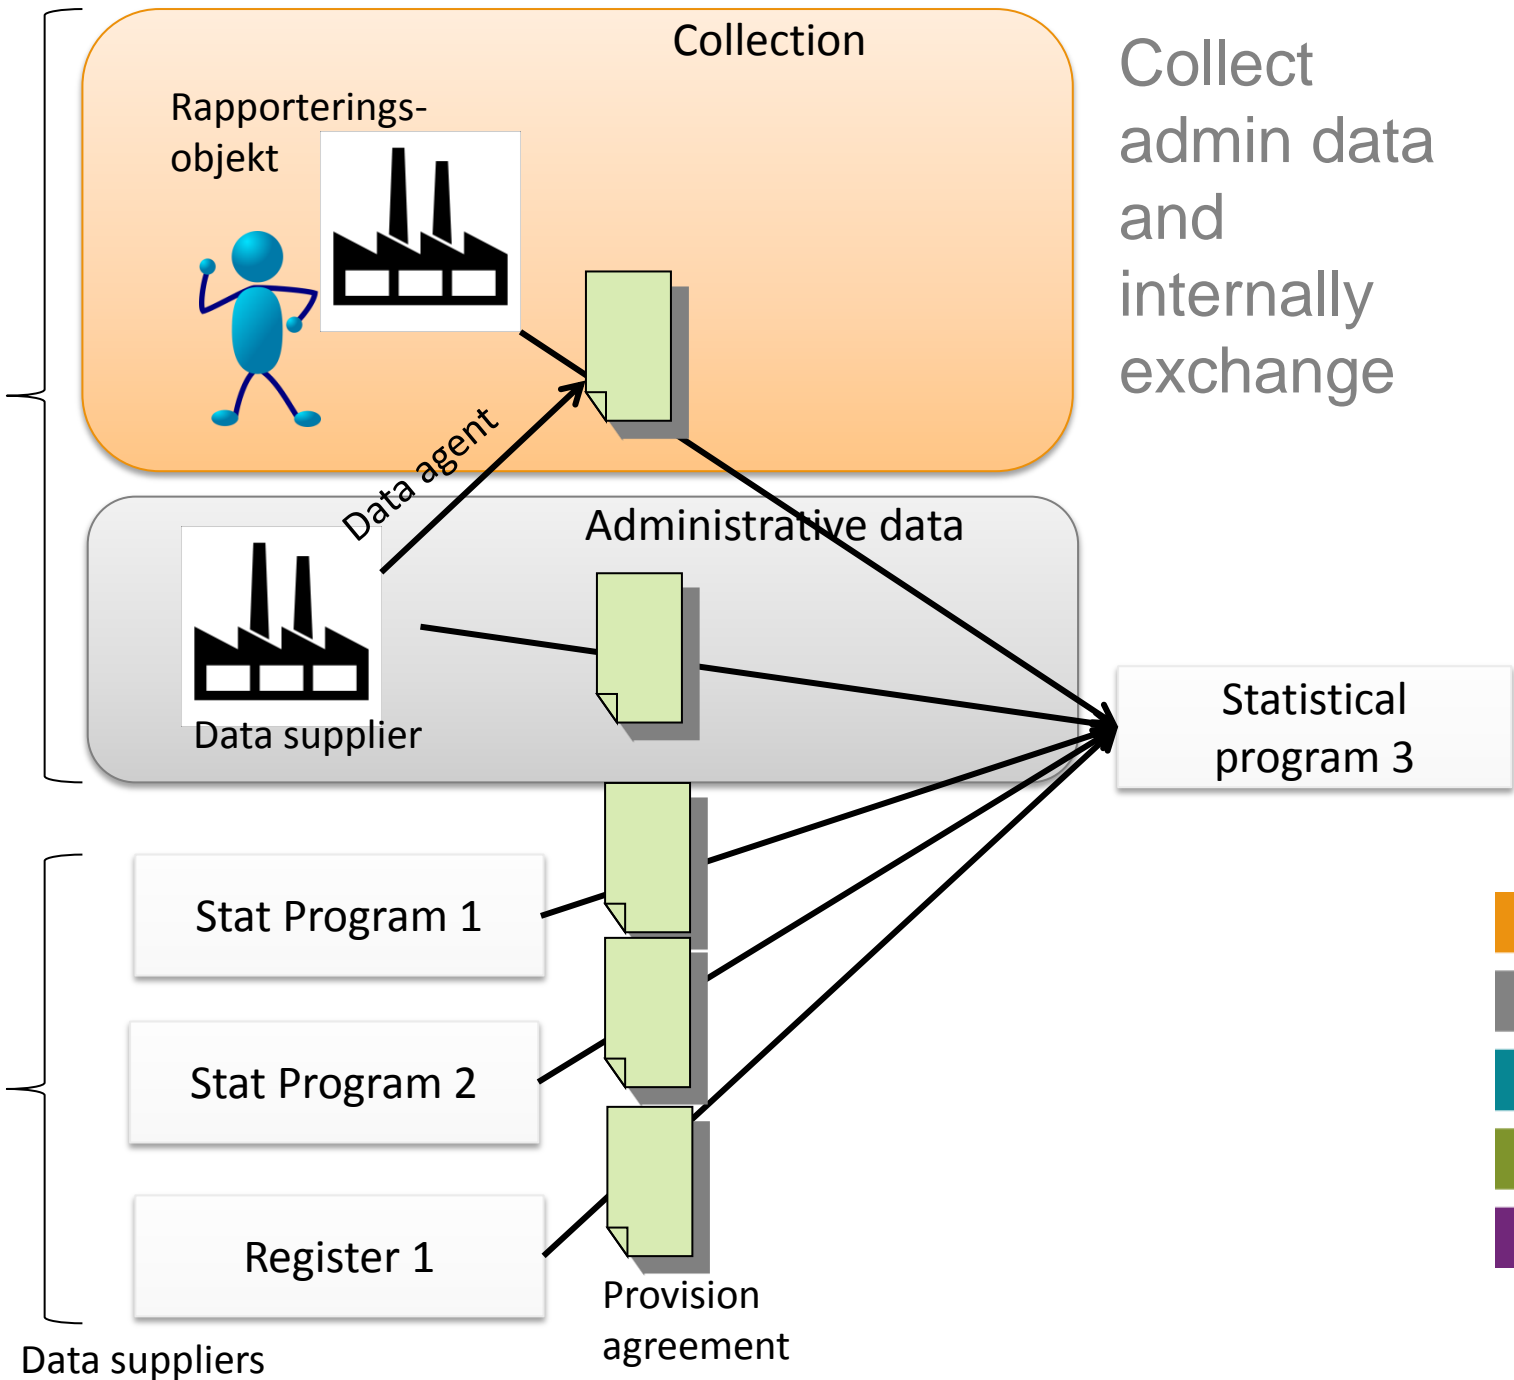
Collection

Rapporterings-objekt

Collect admin data and internally exchange

Data agent

Administrative data

Data supplier

Statistical program 3

Stat Program 1

Stat Program 2

Register 1

Provision agreement

Data suppliers